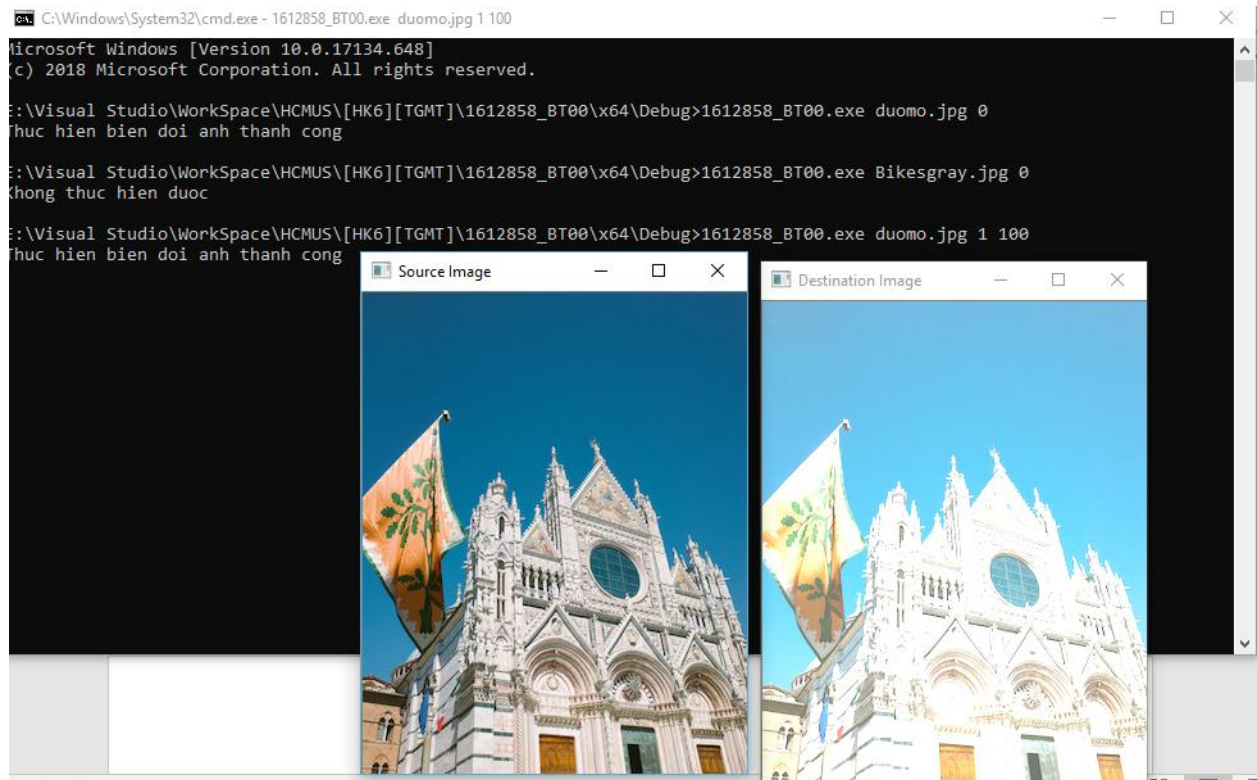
C:\Windows\System32\cmd.exe - 1612858_BT00.exe duomo.jpg 1 100

icrosoft Windows [Version 10.0.17134.648]
(c) 2018 Microsoft Corporation. All rights reserved.

:\Visual Studio\WorkSpace\HCMUS\[HK6][TGMT]\1612858_BT00\x64\Debug>1612858_BT00.exe duomo.jpg 0
Thuc hien bien doi anh thanh cong

:\Visual Studio\WorkSpace\HCMUS\[HK6][TGMT]\1612858_BT00\x64\Debug>1612858_BT00.exe Bikesgray.jpg 0
Khong thuc hien duoc

:\Visual Studio\WorkSpace\HCMUS\[HK6][TGMT]\1612858_BT00\x64\Debug>1612858_BT00.exe duomo.jpg 1 100
Thuc hien bien doi anh thanh cong

Source Image

Destination Image